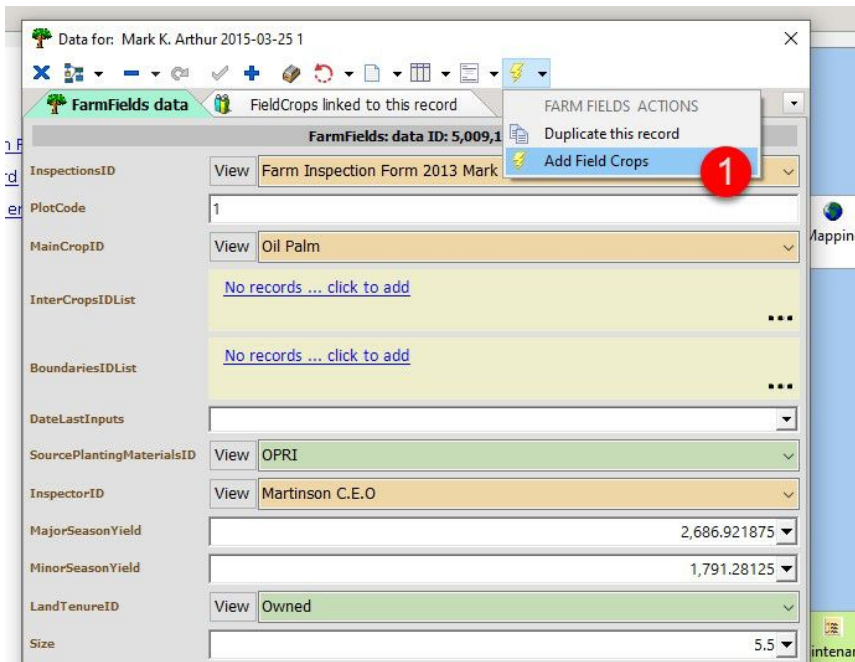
Data for: Mark K. Arthur 2015-03-25 1

FarmFields data

FieldCrops linked to this record

FARM FIELDS ACTIONS

Duplicate this record

Add Field Crops

1

FarmFields: data ID: 5,009,1

| | | |
|---|---|---|
| InspectionsID | View | Farm Inspection Form 2013 Mark |
| PlotCode | | 1 |
| MainCropID | View | Oil Palm |
| InterCropsIDList | | No records ... click to add |
| BoundariesIDList | | No records ... click to add |
| DateLastInputs | | |
| SourcePlantingMaterialsID | View | OPRI |
| InspectorID | View | Martinson C.E.O |
| MajorSeasonYield | | 2,686.921875 |
| MinorSeasonYield | | 1,791.28125 |
| LandTenureID | View | Owned |
| Size | | 5.5 |

Mappin

intenar